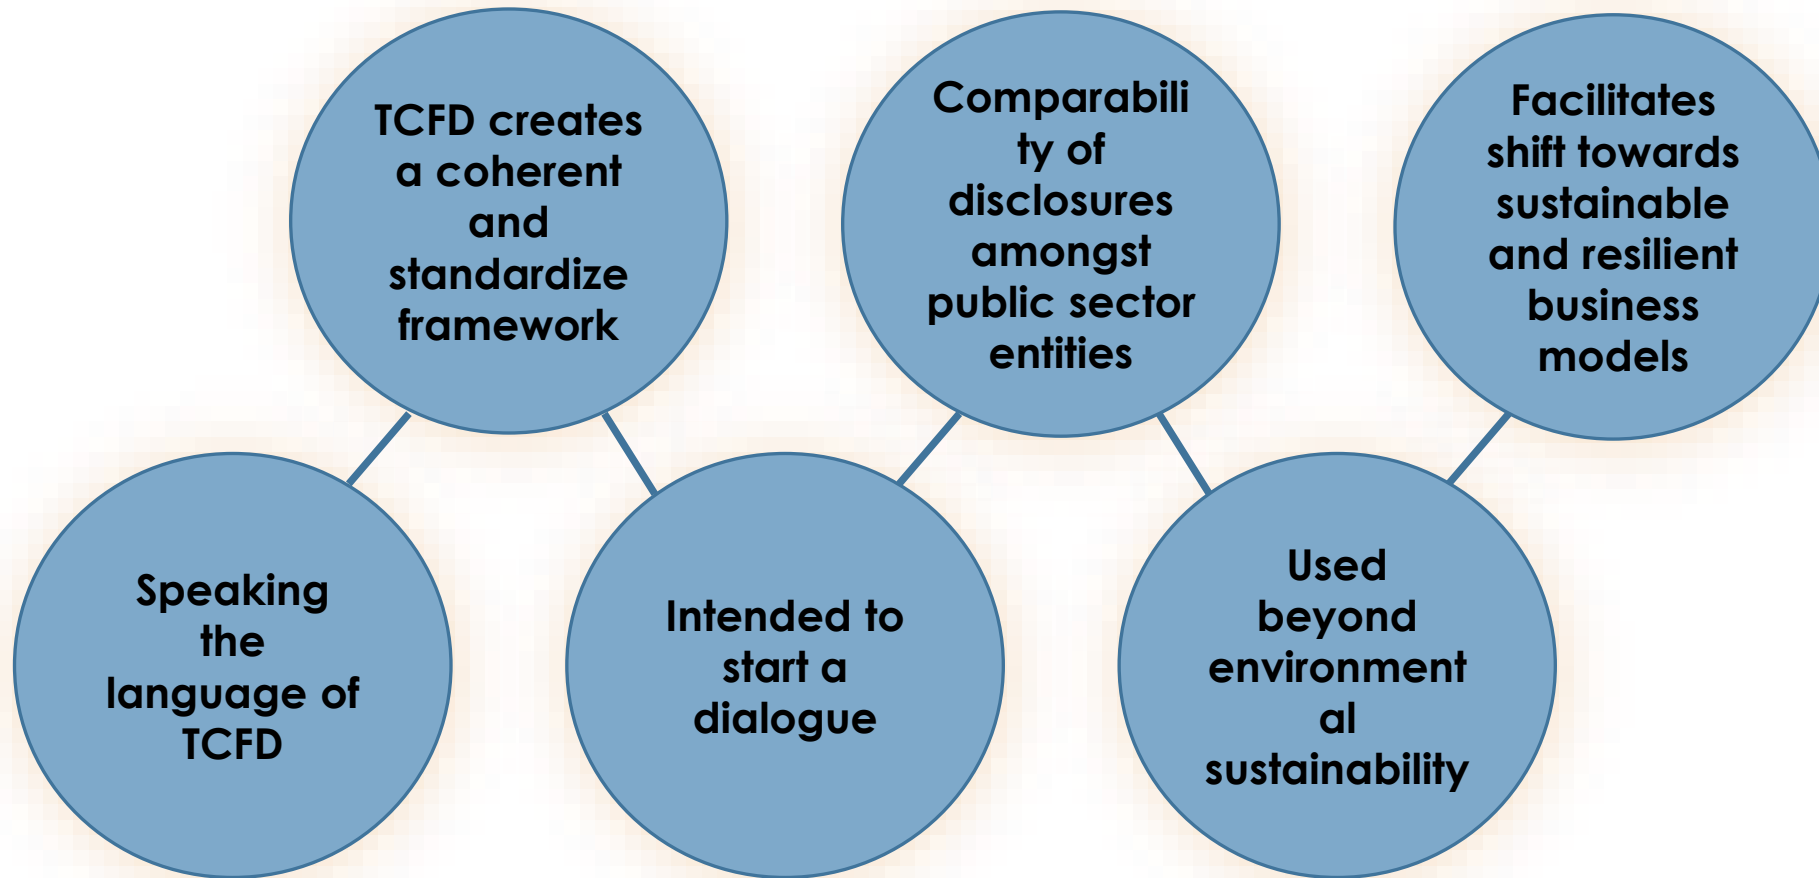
Speaking the language of TCFD

TCFD creates a coherent and standardize framework

Intended to start a dialogue

Comparability of disclosures amongst public sector entities

Used beyond environmental sustainability

Facilitates shift towards sustainable and resilient business models